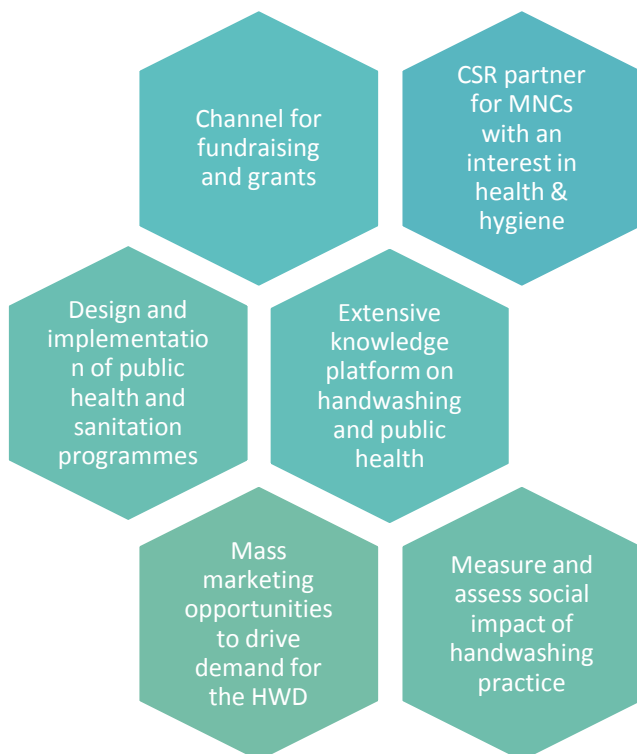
Channel for fundraising and grants

CSR partner for MNCs with an interest in health & hygiene

Design and implementation of public health and sanitation programmes

Extensive knowledge platform on handwashing and public health

Mass marketing opportunities to drive demand for the HWD

Measure and assess social impact of handwashing practice